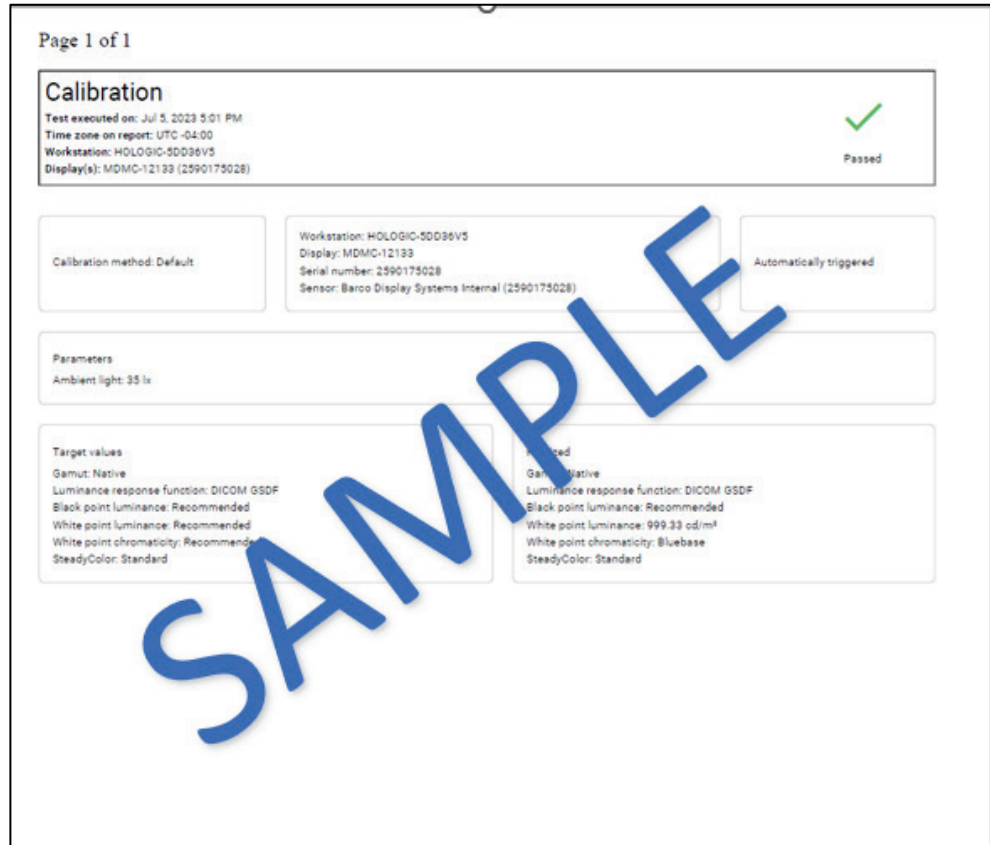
Page 1 of 1

Calibration
Test executed on: Jul 5, 2023 5:01 PM
Time zone on report: UTC -04:00
Workstation: HOLOGIC-5DD36V5
Display(s): MDMC-12133 (2590175028)

Passed

Calibration method: Default

Workstation: HOLOGIC-5DD36V5
Display: MDMC-12133
Serial number: 2590175028
Sensor: Barco Display Systems Internal (2590175028)

Automatically triggered

Parameters
Ambient light: 35 lx

Target values
Gamut: Native
Luminance response function: DICOM GSDF
Black point luminance: Recommended
White point luminance: Recommended
White point chromaticity: Recommended
SteadyColor: Standard

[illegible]ced
Gam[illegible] Native
Luminance response function: DICOM GSDF
Black point luminance: Recommended
White point luminance: 999.33 cd/m²
White point chromaticity: Bluebase
SteadyColor: Standard

SAMPLE